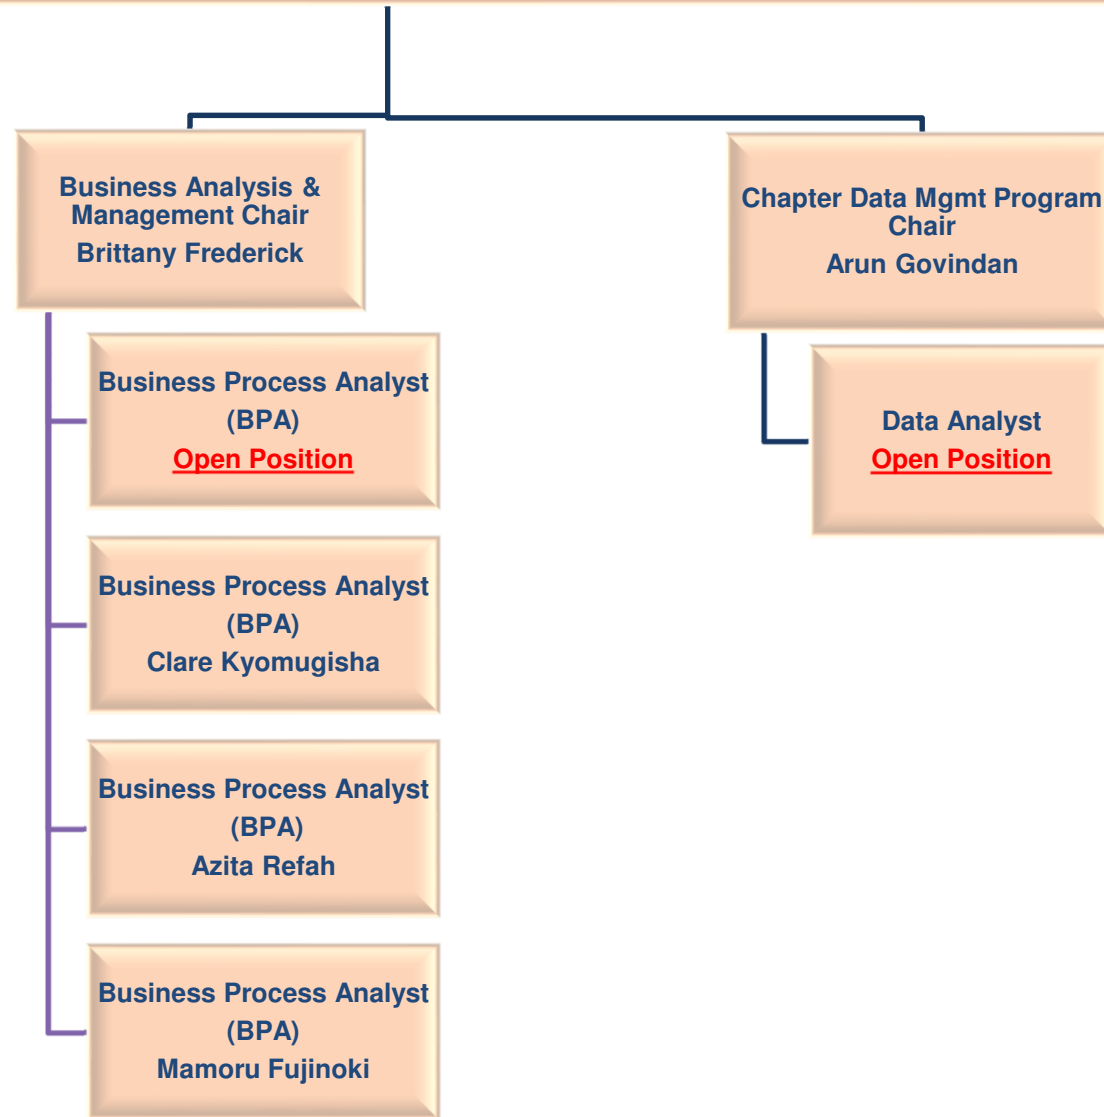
Business Analysis & Management Chair
Brittany Frederick

Business Process Analyst (BPA)
Open Position

Business Process Analyst (BPA)
Clare Kyomugisha

Business Process Analyst (BPA)
Azita Refah

Business Process Analyst (BPA)
Mamoru Fujinoki

Chapter Data Mgmt Program Chair
Arun Govindan

Data Analyst
Open Position